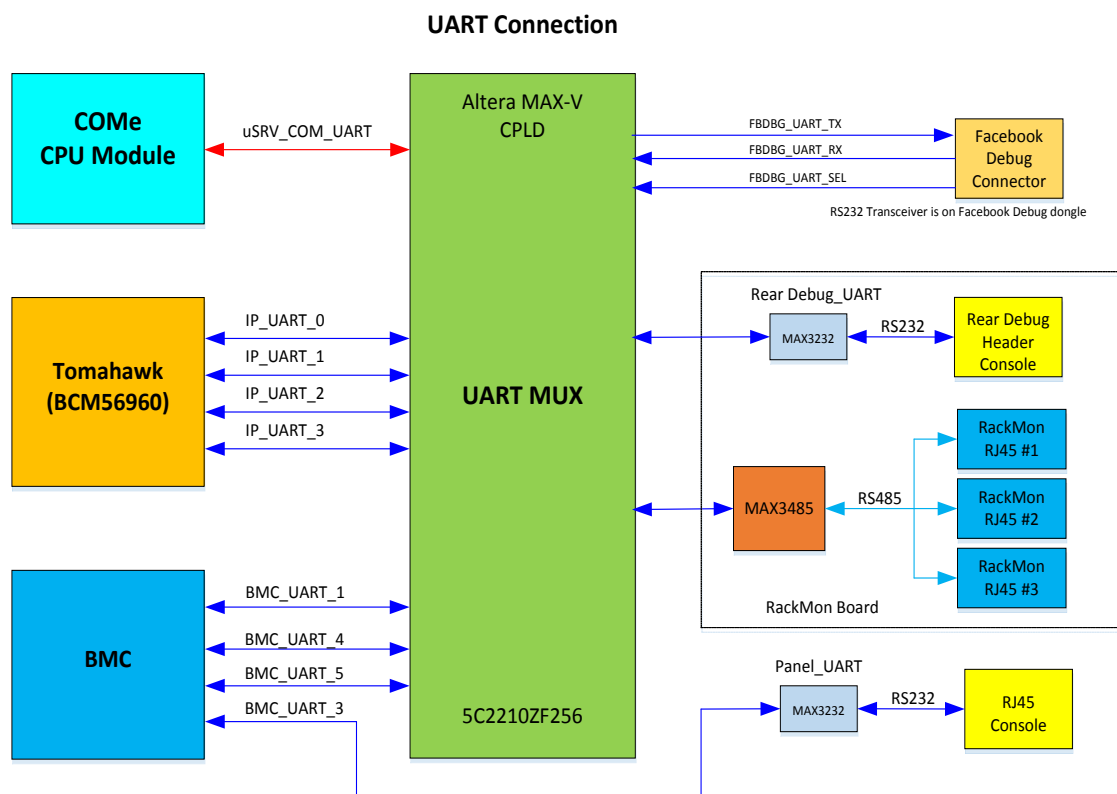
UART Connection

COMe
CPU Module

uSRV_COM_UART

Altera MAX-V
CPLD

FBDBG_UART_TX
FBDBG_UART_RX
FBDBG_UART_SEL

Facebook
Debug
Connector

RS232 Transceiver is on Facebook Debug dongle

Tomahawk
(BCM56960)

IP_UART_0
IP_UART_1
IP_UART_2
IP_UART_3

UART MUX

Rear Debug_UART
MAX3232
RS232
Rear Debug
Header
Console

RackMon
RJ45 #1

MAX3485
RS485
RackMon
RJ45 #2

RackMon
RJ45 #3

RackMon Board

BMC

BMC_UART_1
BMC_UART_4
BMC_UART_5
BMC_UART_3

5C2210ZF256

Panel_UART
MAX3232
RS232
RJ45
Console